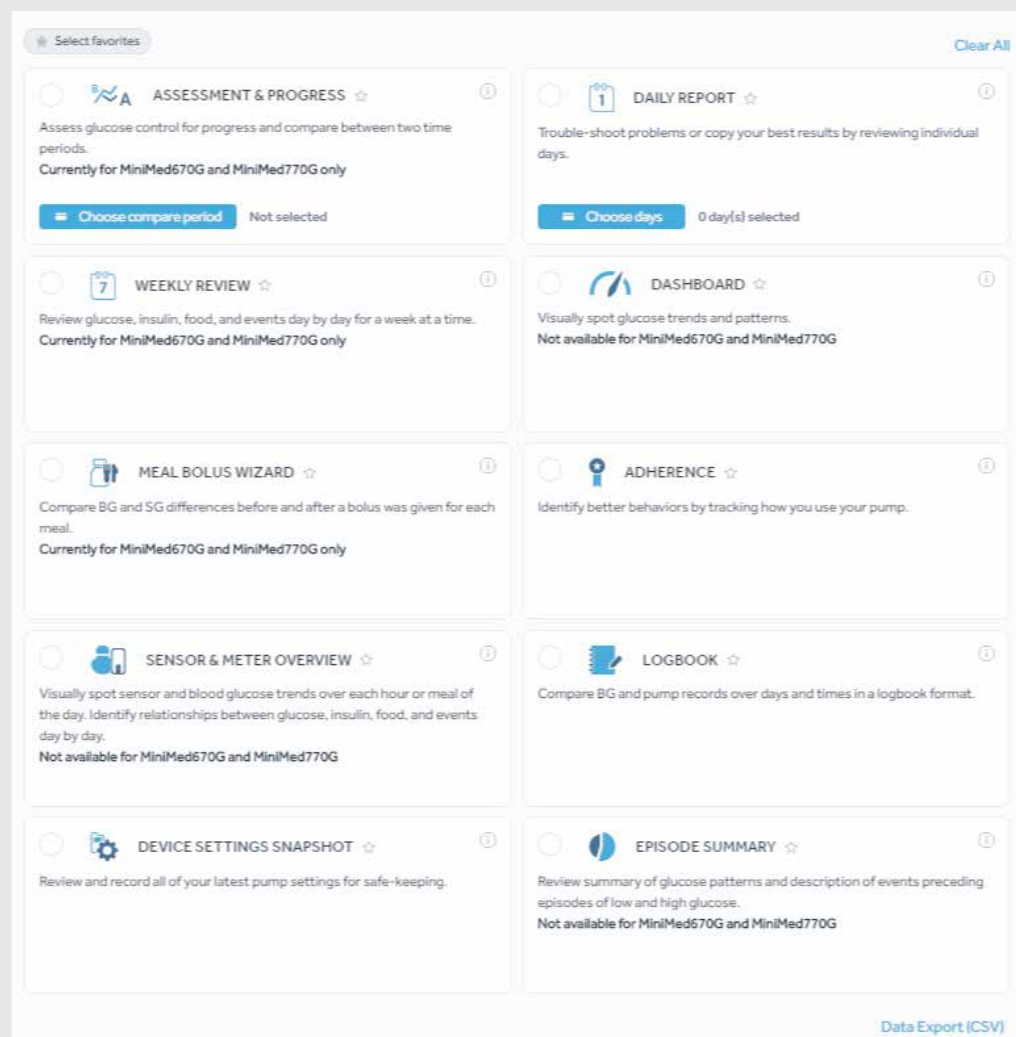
Select favorites

Clear All

ASSESSMENT & PROGRESS

Assess glucose control for progress and compare between two time periods.
Currently for MiniMed670G and MiniMed770G only

Choose compare period Not selected

1 DAILY REPORT

Trouble-shoot problems or copy your best results by reviewing individual days.

Choose days 0 day(s) selected

7 WEEKLY REVIEW

Review glucose, insulin, food, and events day by day for a week at a time.
Currently for MiniMed670G and MiniMed770G only

DASHBOARD

Visually spot glucose trends and patterns.
Not available for MiniMed670G and MiniMed770G

MEAL BOLUS WIZARD

Compare BG and SG differences before and after a bolus was given for each meal.
Currently for MiniMed670G and MiniMed770G only

ADHERENCE

Identify better behaviors by tracking how you use your pump.

SENSOR & METER OVERVIEW

Visually spot sensor and blood glucose trends over each hour or meal of the day. Identify relationships between glucose, insulin, food, and events day by day.
Not available for MiniMed670G and MiniMed770G

LOGBOOK

Compare BG and pump records over days and times in a logbook format.

DEVICE SETTINGS SNAPSHOT

Review and record all of your latest pump settings for safe-keeping.

EPISODE SUMMARY

Review summary of glucose patterns and description of events preceding episodes of low and high glucose.
Not available for MiniMed670G and MiniMed770G

Data Export (CSV)